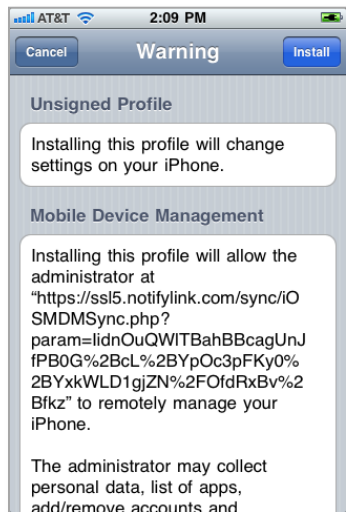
AT&T 2:09 PM

Cancel Warning Install

Unsigned Profile

Installing this profile will change settings on your iPhone.

Mobile Device Management

Installing this profile will allow the administrator at "https://ssl5.notifylink.com/sync/iOSMDMSync.php?param=lidnOuQWlTBahBBcagUnJfPB0G%2BcL%2BYpOc3pFKy0%2BYxkWLD1gjZN%2FOfdRxBv%2Bfkz" to remotely manage your iPhone.

The administrator may collect personal data, list of apps, add/remove accounts and